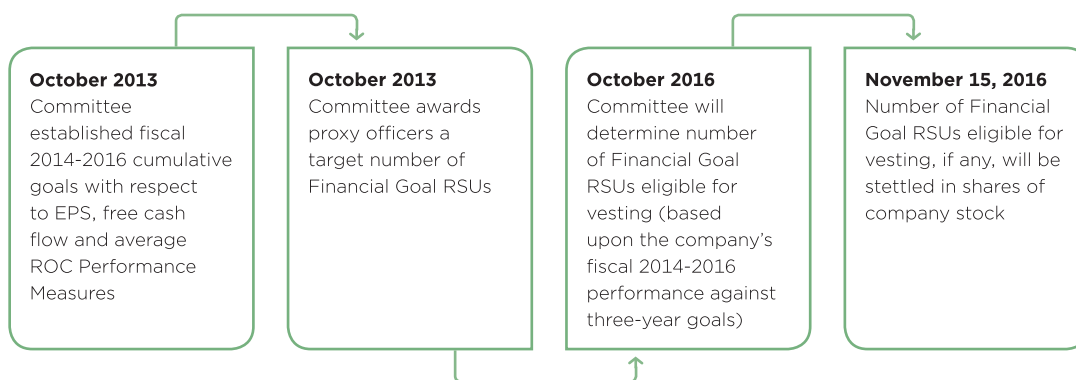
**October 2013**
Committee established fiscal 2014-2016 cumulative goals with respect to EPS, free cash flow and average ROC Performance Measures

**October 2013**
Committee awards proxy officers a target number of Financial Goal RSUs

**October 2016**
Committee will determine number of Financial Goal RSUs eligible for vesting (based upon the company's fiscal 2014-2016 performance against three-year goals)

**November 15, 2016**
Number of Financial Goal RSUs eligible for vesting, if any, will be stettled in shares of company stock